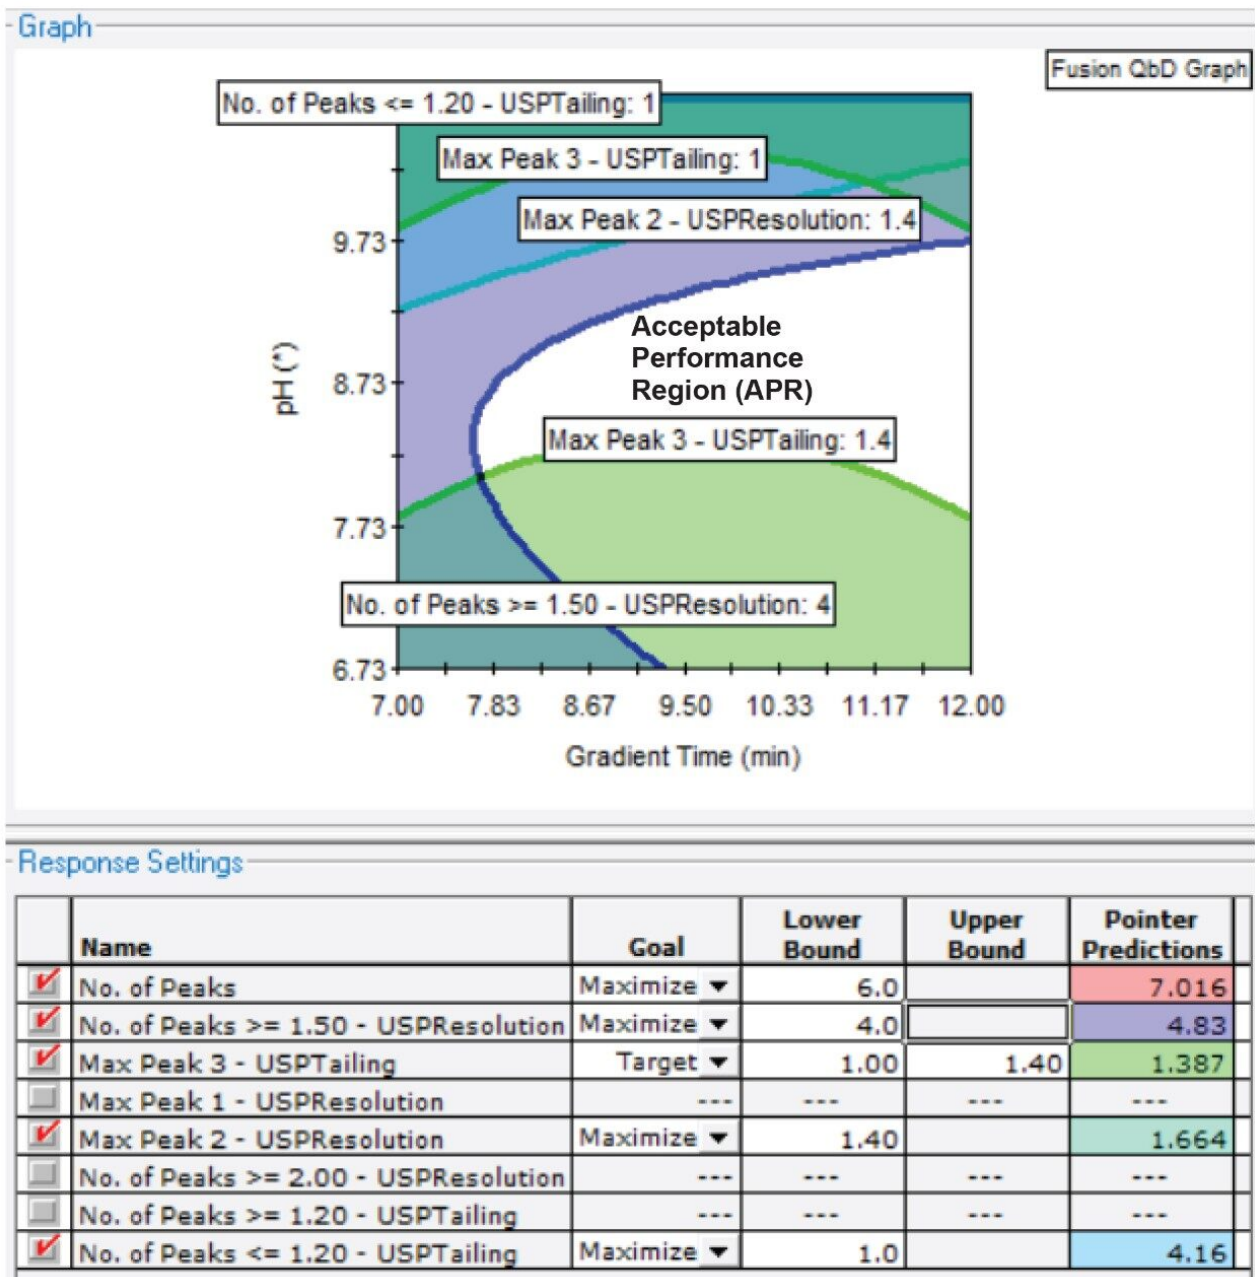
Graph

Fusion QbD Graph

No. of Peaks <= 1.20 - USPTailing: 1

Max Peak 3 - USPTailing: 1

Max Peak 2 - USPResolution: 1.4

9.73

pH (°)

8.73

7.73

6.73

Acceptable Performance Region (APR)

Max Peak 3 - USPTailing: 1.4

No. of Peaks >= 1.50 - USPResolution: 4

7.00 7.83 8.67 9.50 10.33 11.17 12.00

Gradient Time (min)

Response Settings

| | Name | Goal | Lower Bound | Upper Bound | Pointer Predictions |
|---|---|---|---|---|---|
| ☑ | No. of Peaks | Maximize | 6.0 | | 7.016 |
| ☑ | No. of Peaks >= 1.50 - USPResolution | Maximize | 4.0 | | 4.83 |
| ☑ | Max Peak 3 - USPTailing | Target | 1.00 | 1.40 | 1.387 |
| ☐ | Max Peak 1 - USPResolution | --- | --- | --- | --- |
| ☑ | Max Peak 2 - USPResolution | Maximize | 1.40 | | 1.664 |
| ☐ | No. of Peaks >= 2.00 - USPResolution | --- | --- | --- | --- |
| ☐ | No. of Peaks >= 1.20 - USPTailing | --- | --- | --- | --- |
| ☑ | No. of Peaks <= 1.20 - USPTailing | Maximize | 1.0 | | 4.16 |